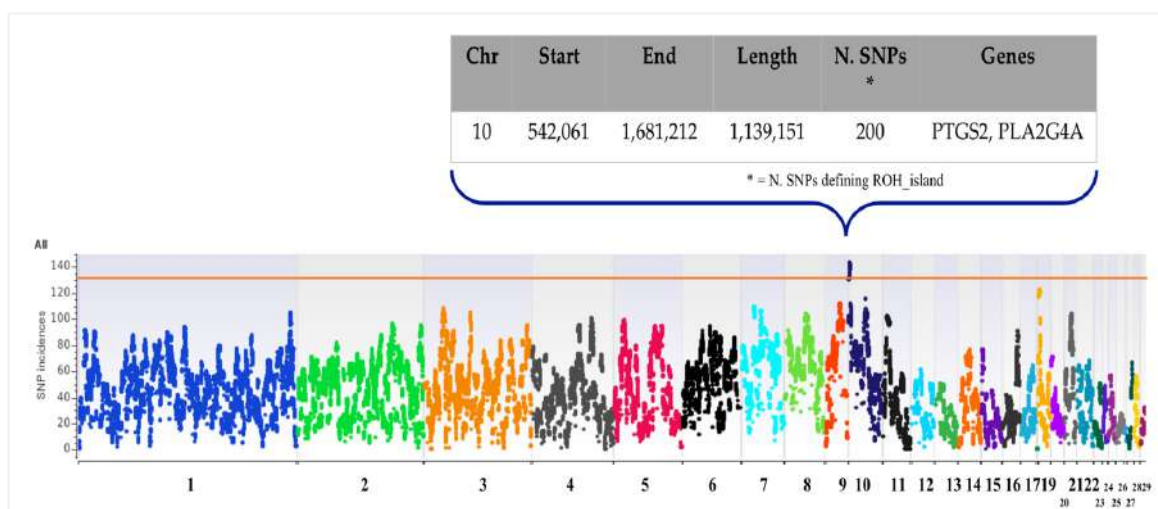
| Chr | Start | End | Length | N. SNPs * | Genes |
|---|---|---|---|---|---|
| 10 | 542,061 | 1,681,212 | 1,139,151 | 200 | PTGS2, PLA2G4A |

* = N. SNPs defining ROH_island

All

SNP incidences

140
120
100
80
60
40
20
0

1 2 3 4 5 6 7 8 9 10 11 12 13 14 15 16 17 19 21 22 24 26 28 29
18 20 23 25 27